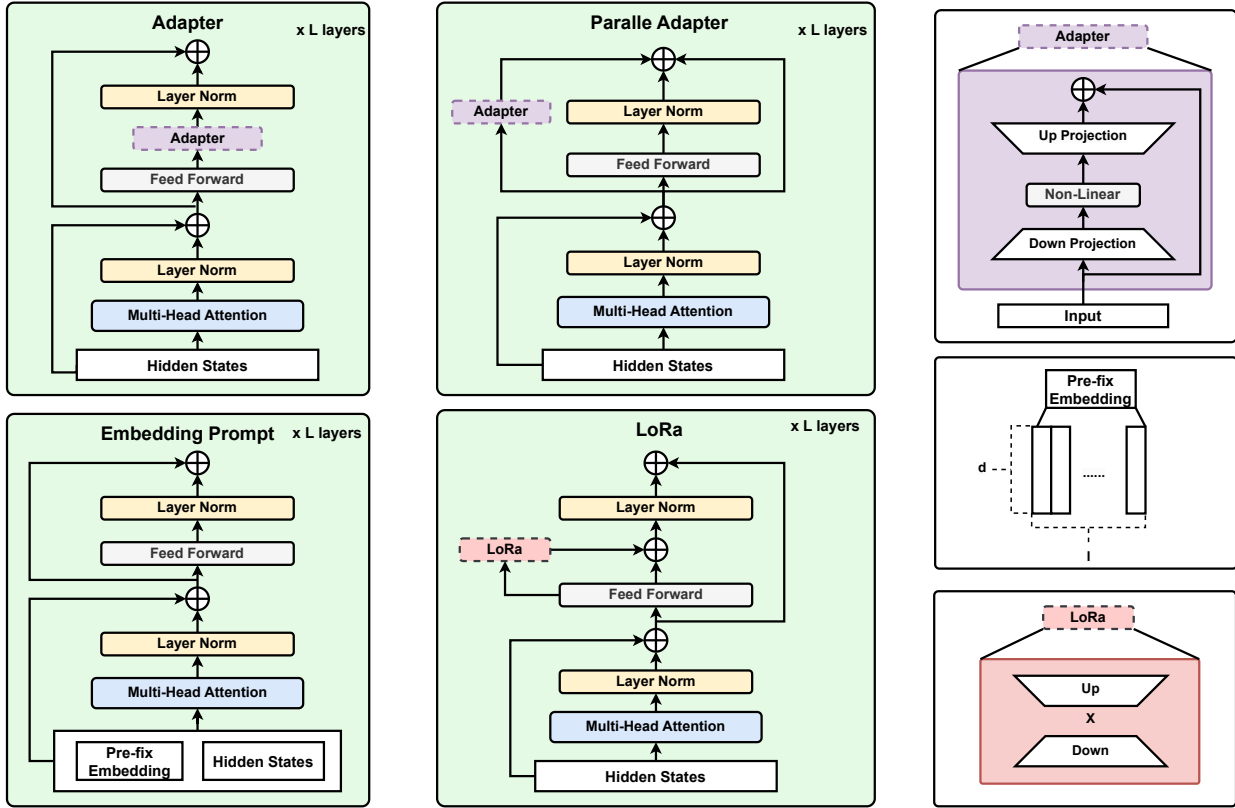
Adapter
x L layers
Layer Norm
Adapter
Feed Forward
Layer Norm
Multi-Head Attention
Hidden States

Paralle Adapter
x L layers
Adapter
Layer Norm
Feed Forward
Layer Norm
Multi-Head Attention
Hidden States

Adapter
Up Projection
Non-Linear
Down Projection
Input

Embedding Prompt
x L layers
Layer Norm
Feed Forward
Layer Norm
Multi-Head Attention
Pre-fix Embedding
Hidden States

LoRa
x L layers
Layer Norm
LoRa
Feed Forward
Layer Norm
Multi-Head Attention
Hidden States

Pre-fix Embedding
d
......
l

LoRa
Up
x
Down